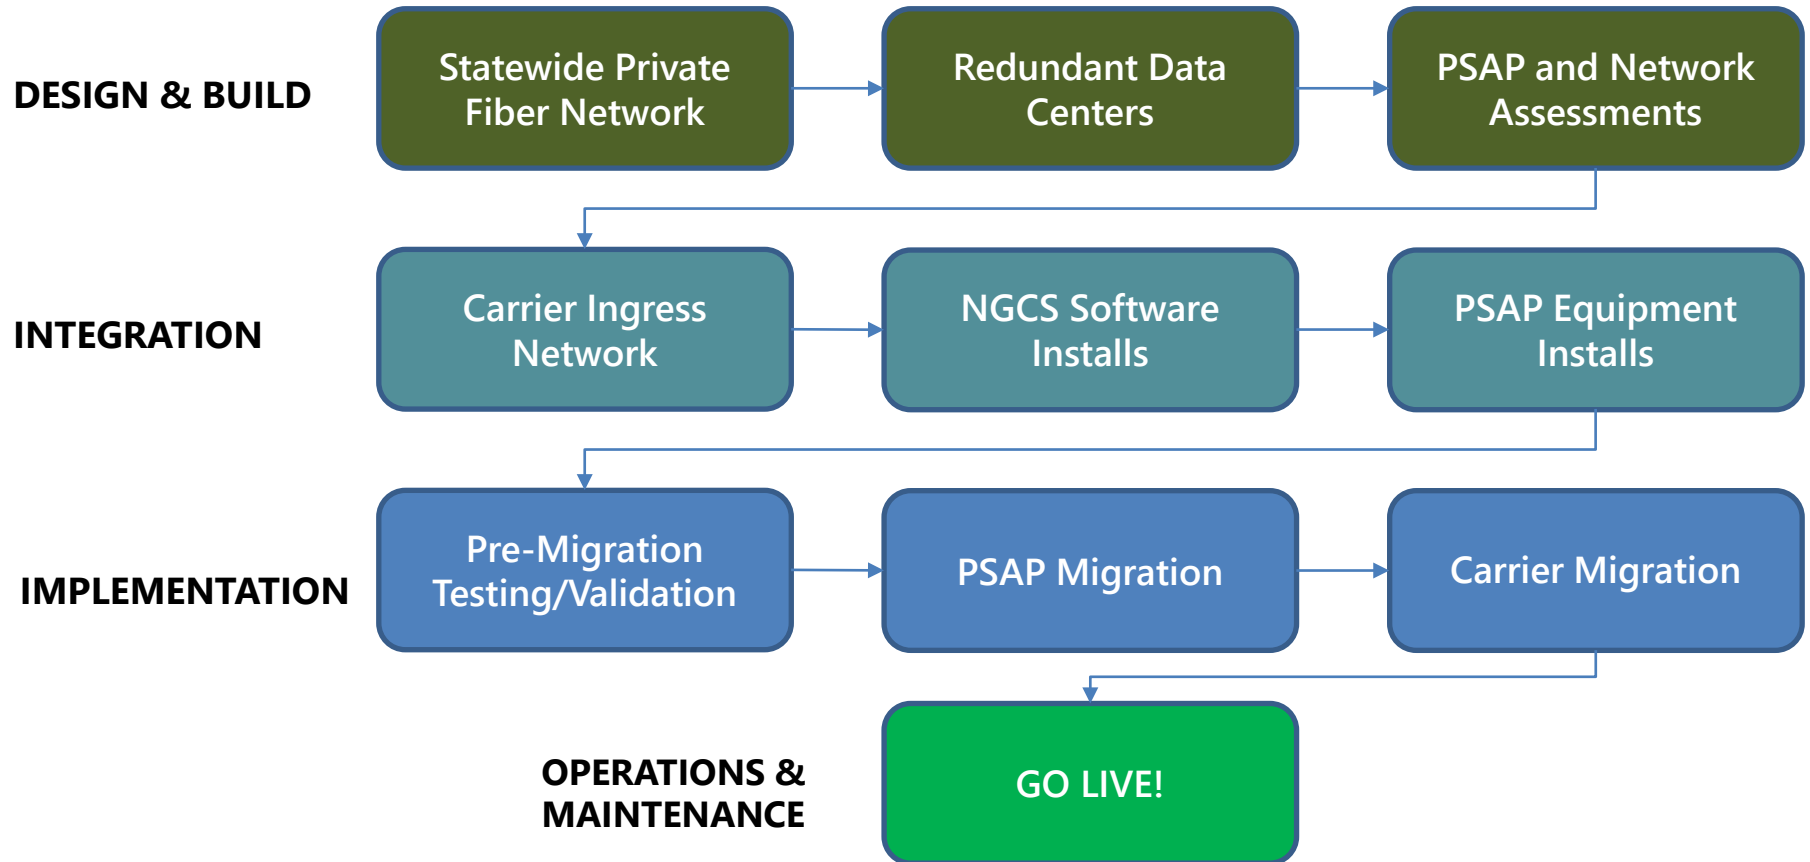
DESIGN & BUILD

Statewide Private Fiber Network

Redundant Data Centers

PSAP and Network Assessments

INTEGRATION

Carrier Ingress Network

NGCS Software Installs

PSAP Equipment Installs

IMPLEMENTATION

Pre-Migration Testing/Validation

PSAP Migration

Carrier Migration

OPERATIONS & MAINTENANCE

GO LIVE!